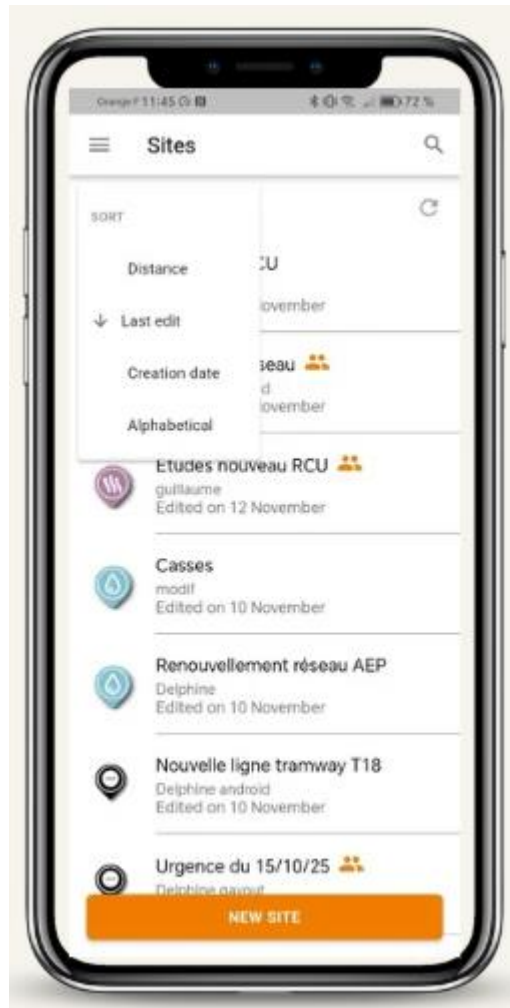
Orange F 11:45 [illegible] 72 %

Sites

SORT

Distance

Last edit

Creation date

Alphabetical

CU
November

seau
d
November

Etudes nouveau RCU
guillaume
Edited on 12 November

Casses
modif
Edited on 10 November

Renouvellement réseau AEP
Delphine
Edited on 10 November

Nouvelle ligne tramway T18
Delphine android
Edited on 10 November

Urgence du 15/10/25
Delphine gayout

NEW SITE